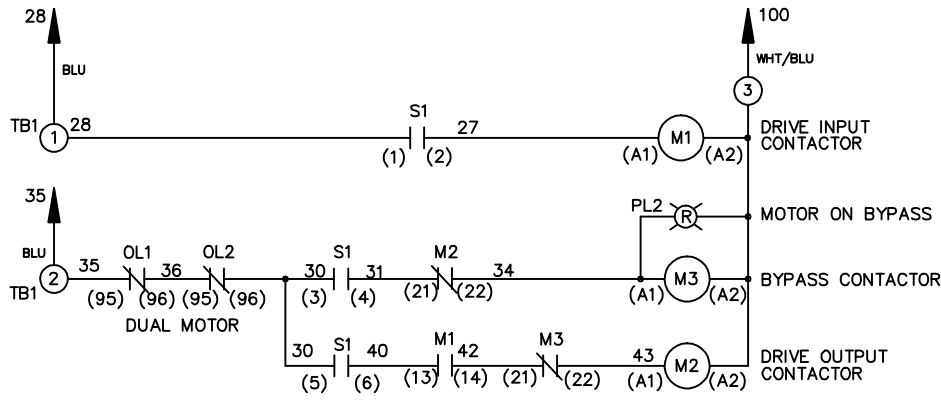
28

BLU

TB1 1 28

S1

27

(1) (2)

M1

(A1) (A2)

100

WHT/BLU

3

DRIVE INPUT CONTACTOR

35

BLU

TB1 2 35

OL1 36 OL2

(95) (96) (95) (96)

DUAL MOTOR

30 S1 31 M2 34

(3) (4) (21) (22)

PL2 R

MOTOR ON BYPASS

M3

(A1) (A2)

BYPASS CONTACTOR

30 S1 40 M1 42 M3 43

(5) (6) (13) (14) (21) (22)

M2

(A1) (A2)

DRIVE OUTPUT CONTACTOR